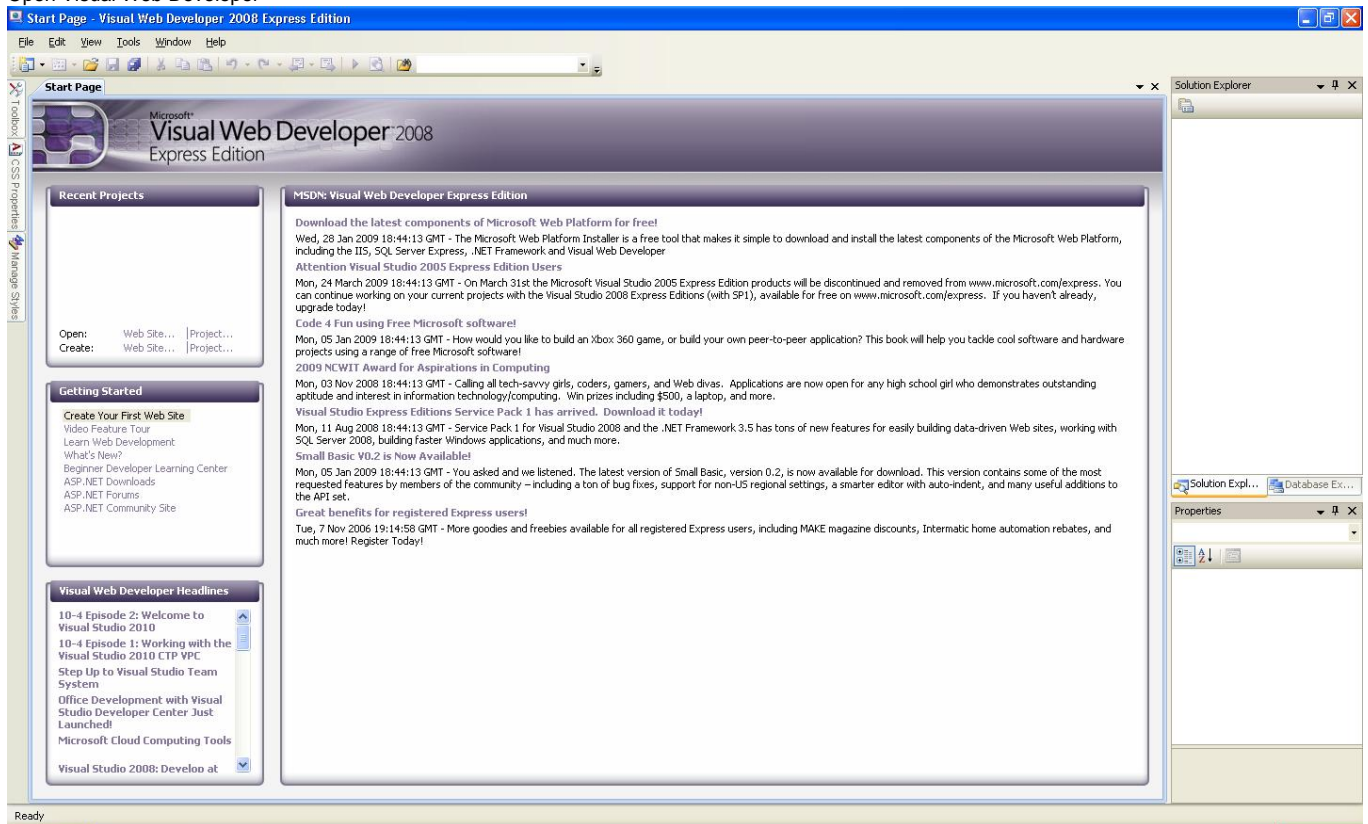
Open Visual Web Developer

Start Page - Visual Web Developer 2008 Express Edition

File Edit View Tools Window Help

Toolbox CSS Properties Manage Styles

Start Page

Solution Explorer

Microsoft Visual Web Developer 2008 Express Edition

Recent Projects

Open: Web Site... | Project...
Create: Web Site... | Project...

Getting Started

Create Your First Web Site
Video Feature Tour
Learn Web Development
What's New?
Beginner Developer Learning Center
ASP.NET Downloads
ASP.NET Forums
ASP.NET Community Site

Visual Web Developer Headlines

10-4 Episode 2: Welcome to Visual Studio 2010
10-4 Episode 1: Working with the Visual Studio 2010 CTP VPC
Step Up to Visual Studio Team System
Office Development with Visual Studio Developer Center Just Launched!
Microsoft Cloud Computing Tools
Visual Studio 2008: Develop at

MSDN: Visual Web Developer Express Edition

Download the latest components of Microsoft Web Platform for free!
Wed, 28 Jan 2009 18:44:13 GMT - The Microsoft Web Platform Installer is a free tool that makes it simple to download and install the latest components of the Microsoft Web Platform, including the IIS, SQL Server Express, .NET Framework and Visual Web Developer

Attention Visual Studio 2005 Express Edition Users
Mon, 24 March 2009 18:44:13 GMT - On March 31st the Microsoft Visual Studio 2005 Express Edition products will be discontinued and removed from www.microsoft.com/express. You can continue working on your current projects with the Visual Studio 2008 Express Editions (with SP1), available for free on www.microsoft.com/express. If you haven't already, upgrade today!

Code 4 Fun using Free Microsoft software!
Mon, 05 Jan 2009 18:44:13 GMT - How would you like to build an Xbox 360 game, or build your own peer-to-peer application? This book will help you tackle cool software and hardware projects using a range of free Microsoft software!

2009 NCWIT Award for Aspirations in Computing
Mon, 03 Nov 2008 18:44:13 GMT - Calling all tech-savvy girls, coders, gamers, and Web divas. Applications are now open for any high school girl who demonstrates outstanding aptitude and interest in information technology/computing. Win prizes including $500, a laptop, and more.

Visual Studio Express Editions Service Pack 1 has arrived. Download it today!
Mon, 11 Aug 2008 18:44:13 GMT - Service Pack 1 for Visual Studio 2008 and the .NET Framework 3.5 has tons of new features for easily building data-driven Web sites, working with SQL Server 2008, building faster Windows applications, and much more.

Small Basic V0.2 is Now Available!
Mon, 05 Jan 2009 18:44:13 GMT - You asked and we listened. The latest version of Small Basic, version 0.2, is now available for download. This version contains some of the most requested features by members of the community – including a ton of bug fixes, support for non-US regional settings, a smarter editor with auto-indent, and many useful additions to the API set.

Great benefits for registered Express users!
Tue, 7 Nov 2006 19:14:58 GMT - More goodies and freebies available for all registered Express users, including MAKE magazine discounts, Intermatic home automation rebates, and much more! Register Today!

Solution Expl... Database Ex...

Properties

Ready